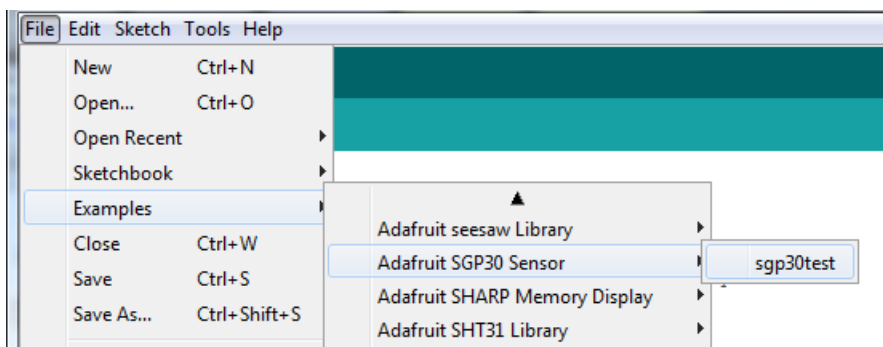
File Edit Sketch Tools Help

New Ctrl+N
Open... Ctrl+O
Open Recent
Sketchbook
Examples
Close Ctrl+W
Save Ctrl+S
Save As... Ctrl+Shift+S

Adafruit seesaw Library
Adafruit SGP30 Sensor
Adafruit SHARP Memory Display
Adafruit SHT31 Library

sgp30test